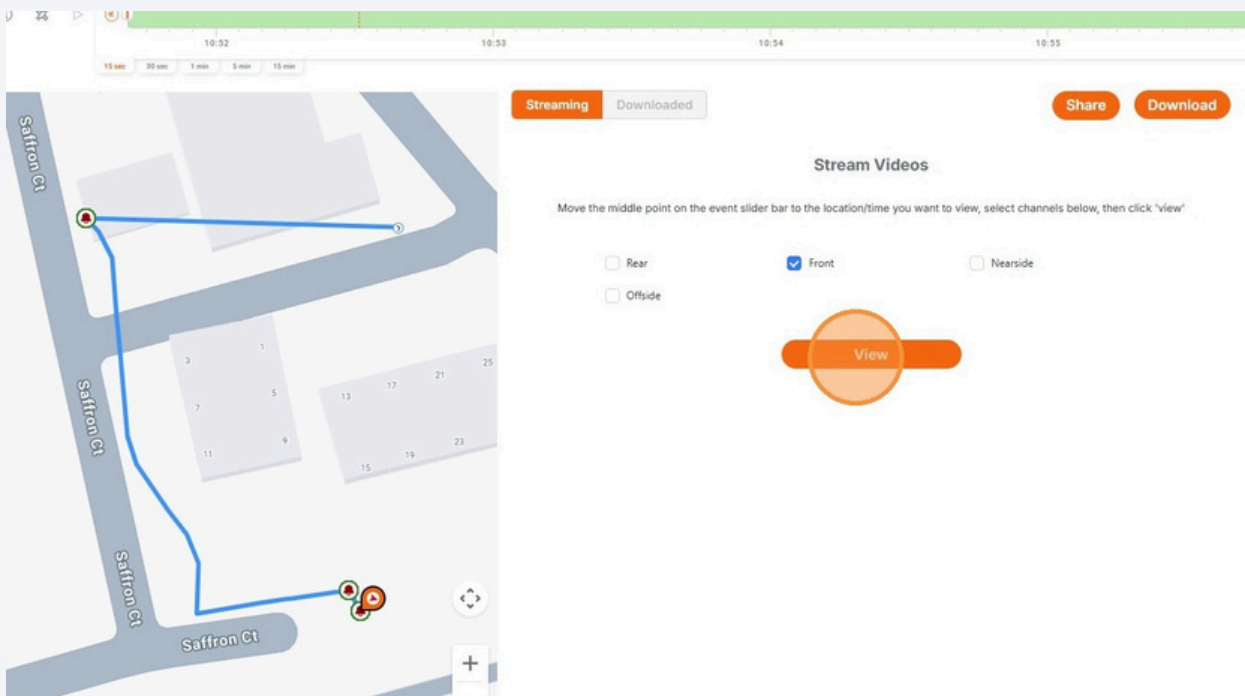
10:52
10:53
10:54
10:55
15 sec
30 sec
1 min
5 min
15 min

Saffron Ct
Saffron Ct
Saffron Ct
Saffron Ct
3
1
7
5
11
9
13
17
21
25
15
19
23

Streaming
Downloaded
Share
Download

Stream Videos

Move the middle point on the event slider bar to the location/time you want to view, select channels below, then click 'view'

Rear
Front
Nearside
Offside

View

+